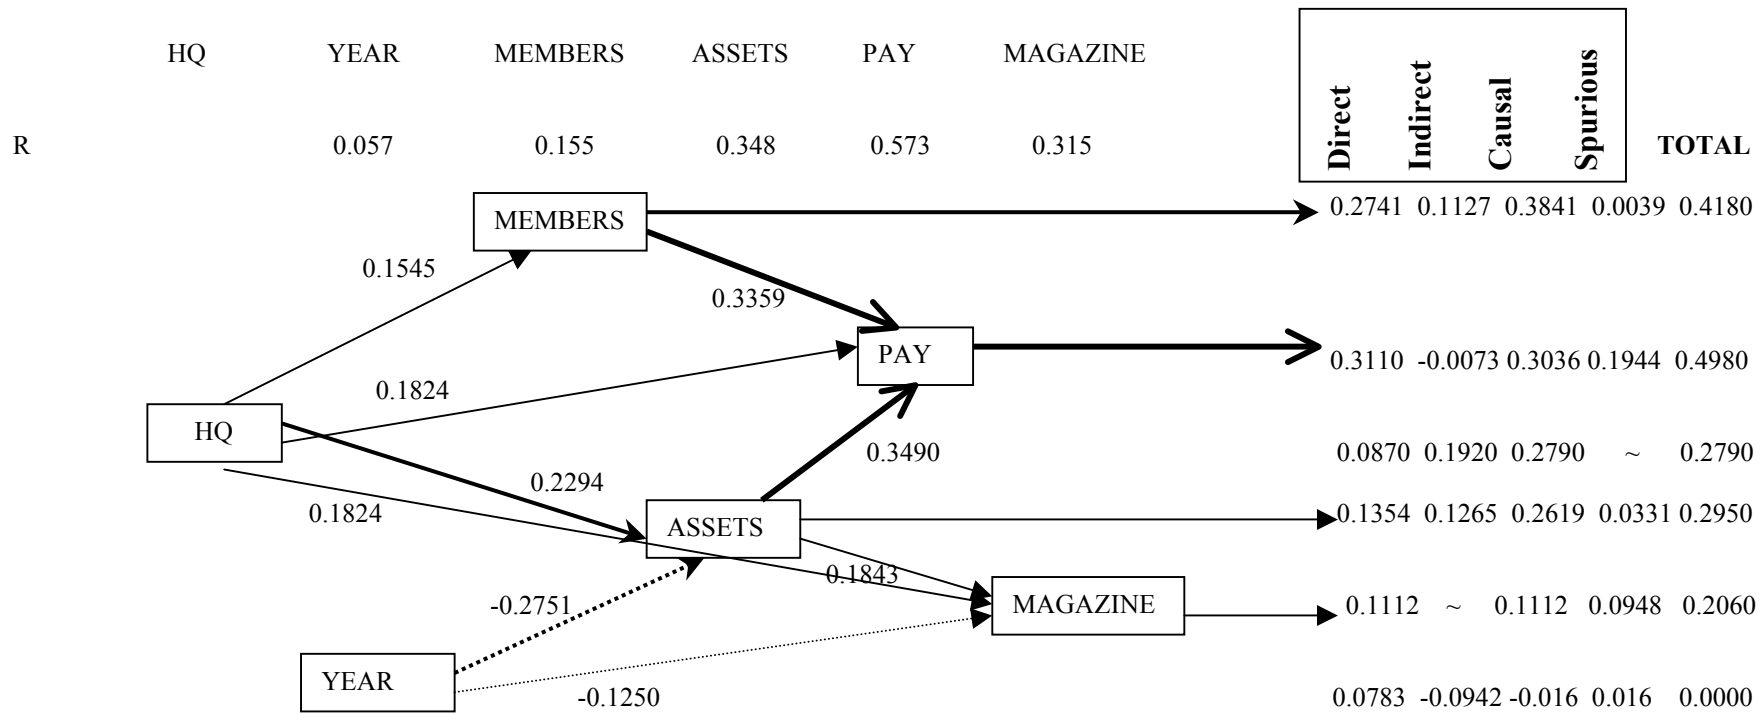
HQ YEAR MEMBERS ASSETS PAY MAGAZINE

R 0.057 0.155 0.348 0.573 0.315

| Direct | Indirect | Causal | Spurious | TOTAL |
|---|---|---|---|---|
| 0.2741 | 0.1127 | 0.3841 | 0.0039 | 0.4180 |
| 0.3110 | -0.0073 | 0.3036 | 0.1944 | 0.4980 |
| 0.0870 | 0.1920 | 0.2790 | ~ | 0.2790 |
| 0.1354 | 0.1265 | 0.2619 | 0.0331 | 0.2950 |
| 0.1112 | ~ | 0.1112 | 0.0948 | 0.2060 |
| 0.0783 | -0.0942 | -0.016 | 0.016 | 0.0000 |

MEMBERS

0.1545

0.3359

PAY

0.1824

HQ

0.3490

0.2294

0.1824

ASSETS

0.1843

-0.2751

MAGAZINE

YEAR

-0.1250